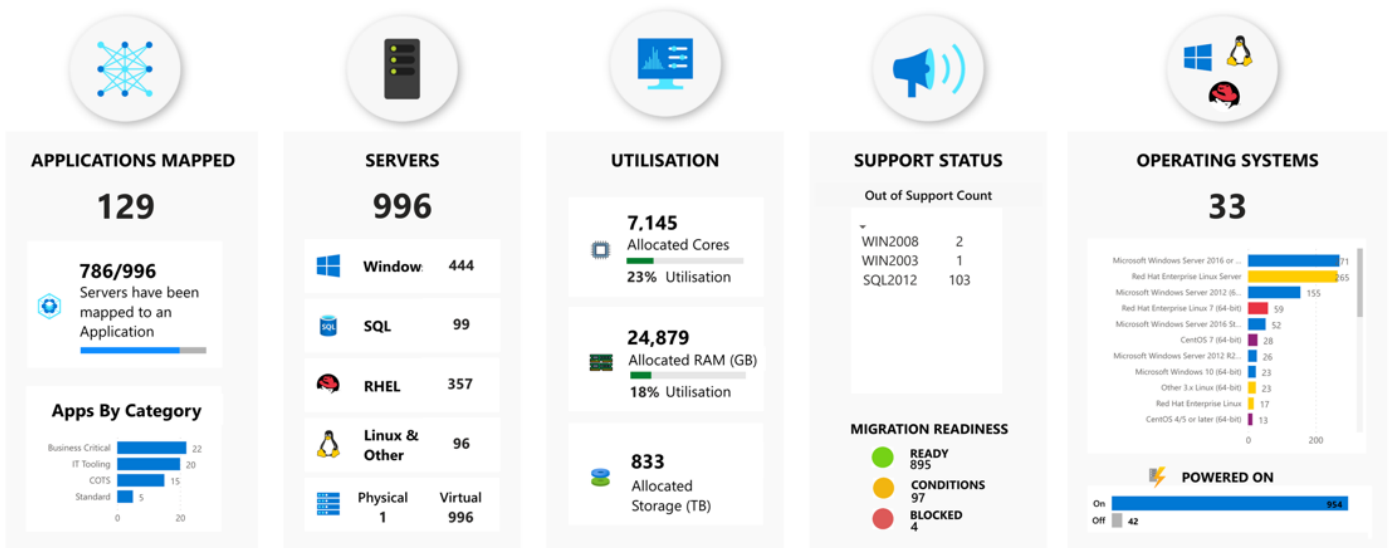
APPLICATIONS MAPPED

129

786/996
Servers have been mapped to an Application

Apps By Category

| Category | Count |
|---|---|
| Business Critical | 22 |
| IT Tooling | 20 |
| COTS | 15 |
| Standard | 5 |

0 20

SERVERS

996

| | |
|---|---|
| Window | 444 |
| SQL | 99 |
| RHEL | 357 |
| Linux & Other | 96 |

Physical 1
Virtual 996

UTILISATION

7,145
Allocated Cores
23% Utilisation

24,879
Allocated RAM (GB)
18% Utilisation

833
Allocated Storage (TB)

SUPPORT STATUS

Out of Support Count

| | |
|---|---|
| WIN2008 | 2 |
| WIN2003 | 1 |
| SQL2012 | 103 |

MIGRATION READINESS

READY
895
CONDITIONS
97
BLOCKED
4

OPERATING SYSTEMS

33

| OS | Count |
|---|---|
| Microsoft Windows Server 2016 or ... | 71 |
| Red Hat Enterprise Linux Server | 265 |
| Microsoft Windows Server 2012 (6... | 155 |
| Red Hat Enterprise Linux 7 (64-bit) | 59 |
| Microsoft Windows Server 2016 St... | 52 |
| CentOS 7 (64-bit) | 28 |
| Microsoft Windows Server 2012 R2... | 26 |
| Microsoft Windows 10 (64-bit) | 23 |
| Other 3.x Linux (64-bit) | 23 |
| Red Hat Enterprise Linux | 17 |
| CentOS 4/5 or later (64-bit) | 13 |

0 200

POWERED ON

On 954
Off 42